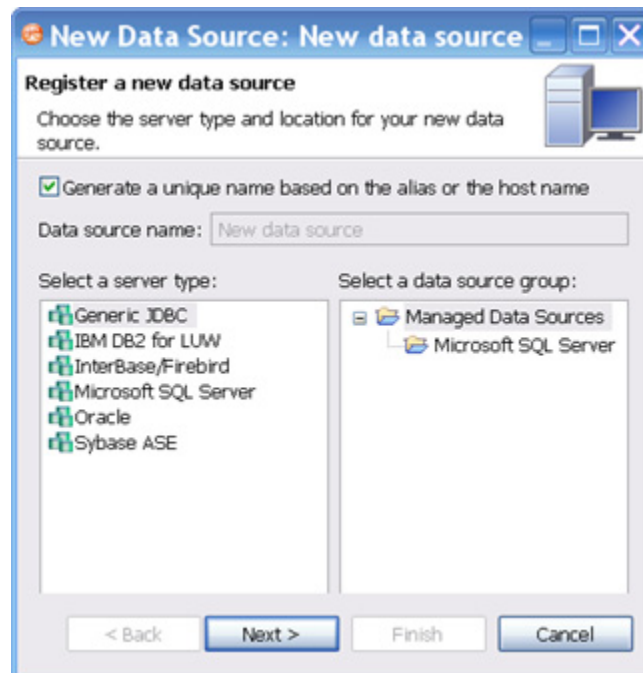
New Data Source: New data source

Register a new data source

Choose the server type and location for your new data source.

Generate a unique name based on the alias or the host name

Data source name: New data source

Select a server type:

Generic JDBC
IBM DB2 for LUW
InterBase/Firebird
Microsoft SQL Server
Oracle
Sybase ASE

Select a data source group:

Managed Data Sources
Microsoft SQL Server

< Back
Next >
Finish
Cancel